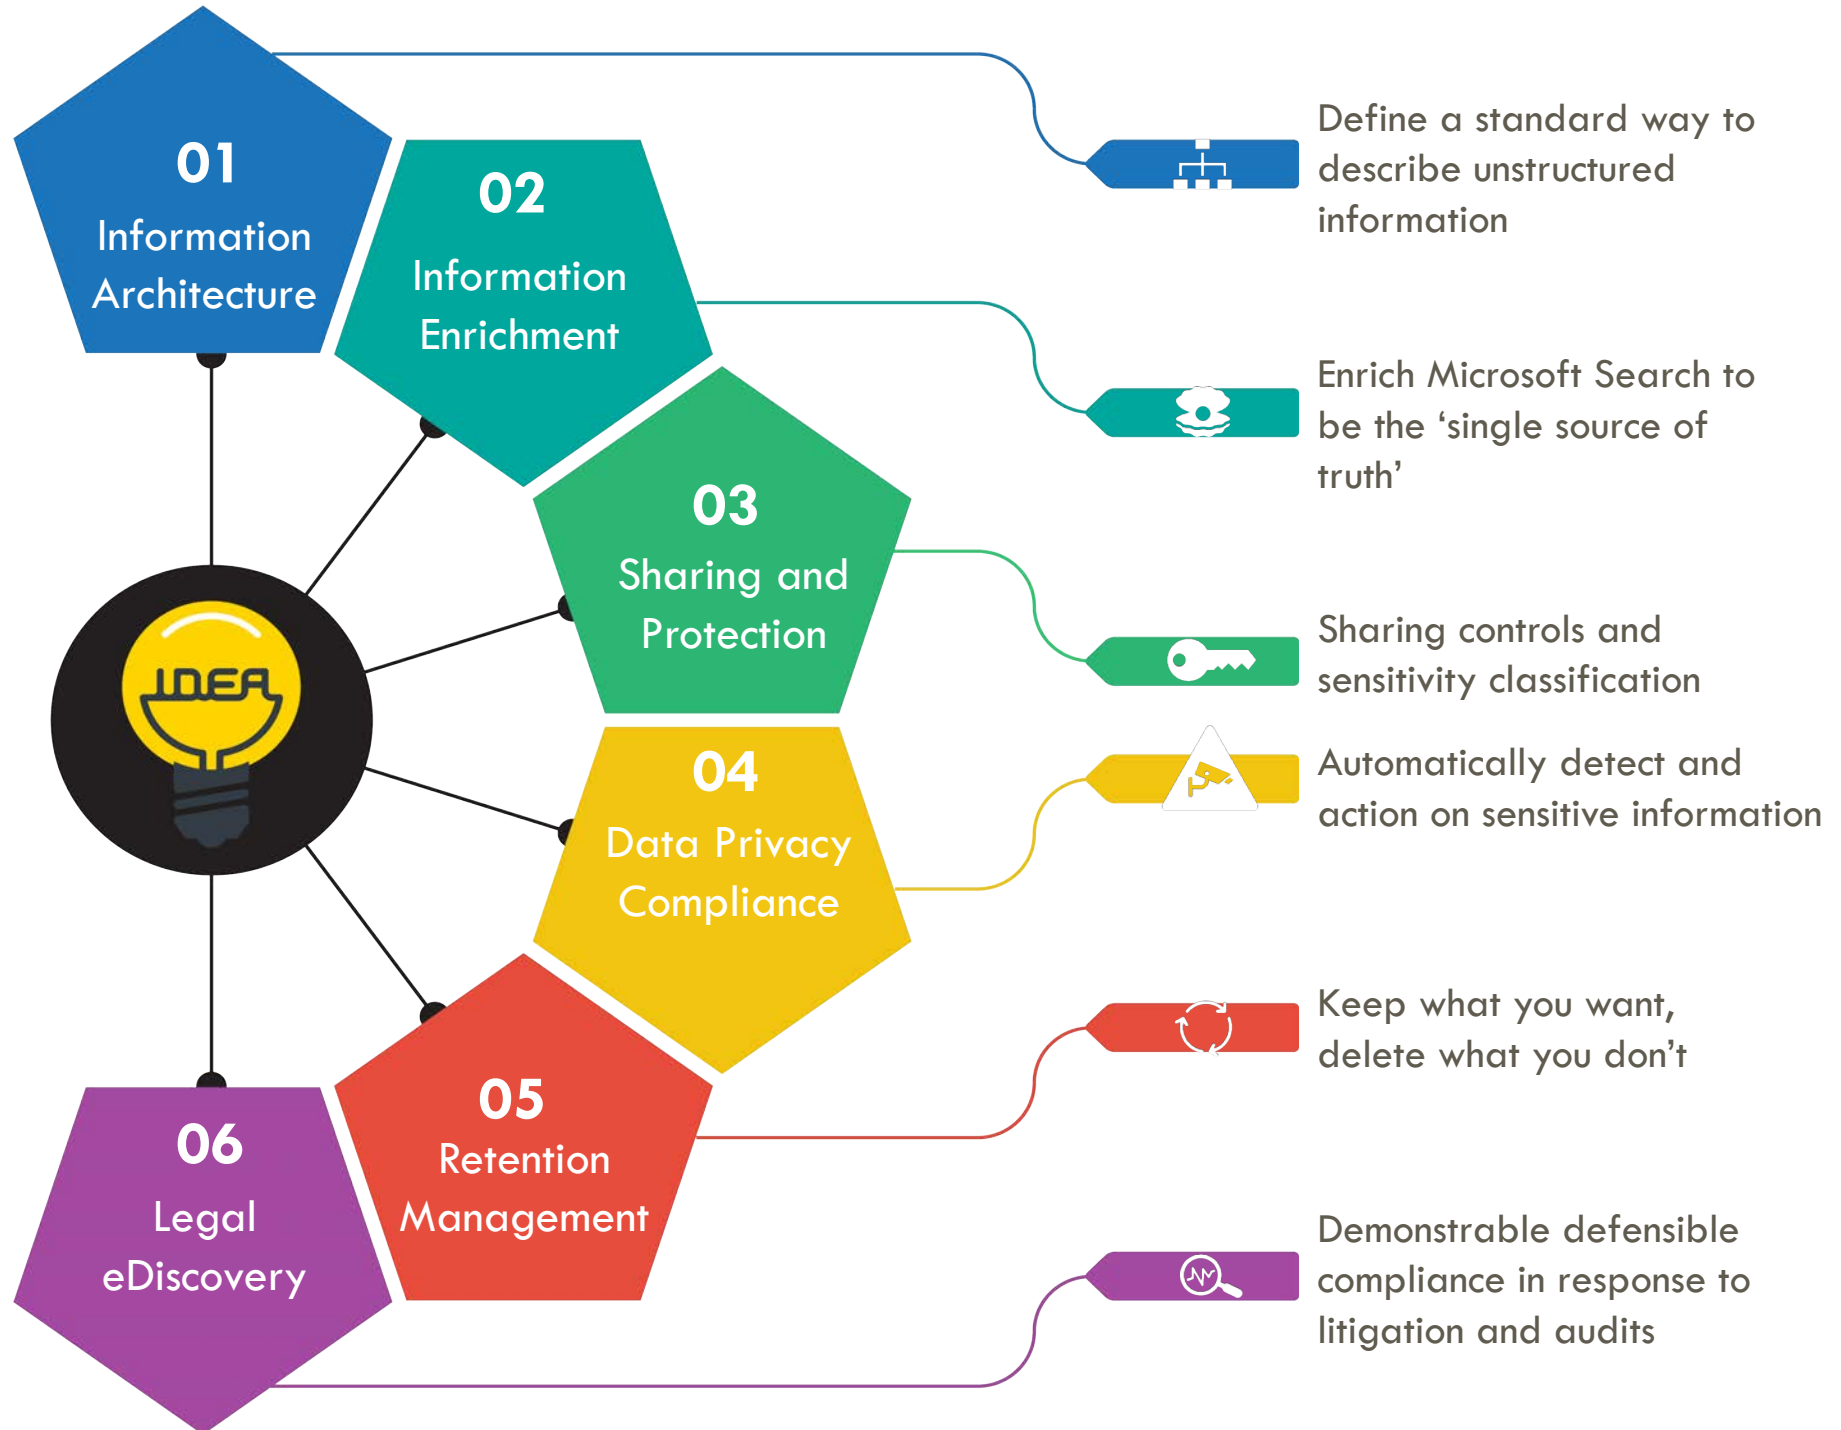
01
Information Architecture

02
Information Enrichment

03
Sharing and Protection

04
Data Privacy Compliance

05
Retention Management

06
Legal eDiscovery

IDEA

Define a standard way to describe unstructured information

Enrich Microsoft Search to be the ‘single source of truth’

Sharing controls and sensitivity classification

Automatically detect and action on sensitive information

Keep what you want, delete what you don’t

Demonstrable defensible compliance in response to litigation and audits